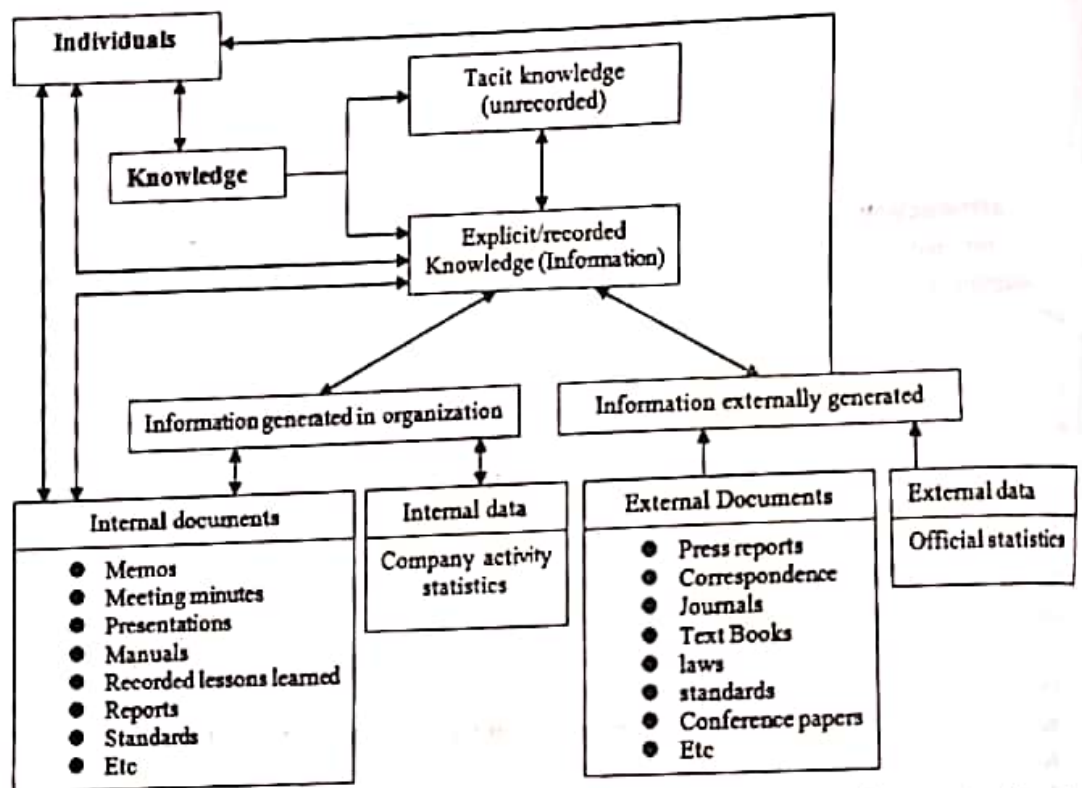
Individuals

Tacit knowledge (unrecorded)

Knowledge

Explicit/recorded Knowledge (Information)

Information generated in organization

Information externally generated

Internal documents
- Memos
- Meeting minutes
- Presentations
- Manuals
- Recorded lessons learned
- Reports
- Standards
- Etc

Internal data
Company activity statistics

External Documents
- Press reports
- Correspondence
- Journals
- Text Books
- laws
- standards
- Conference papers
- Etc

External data
Official statistics